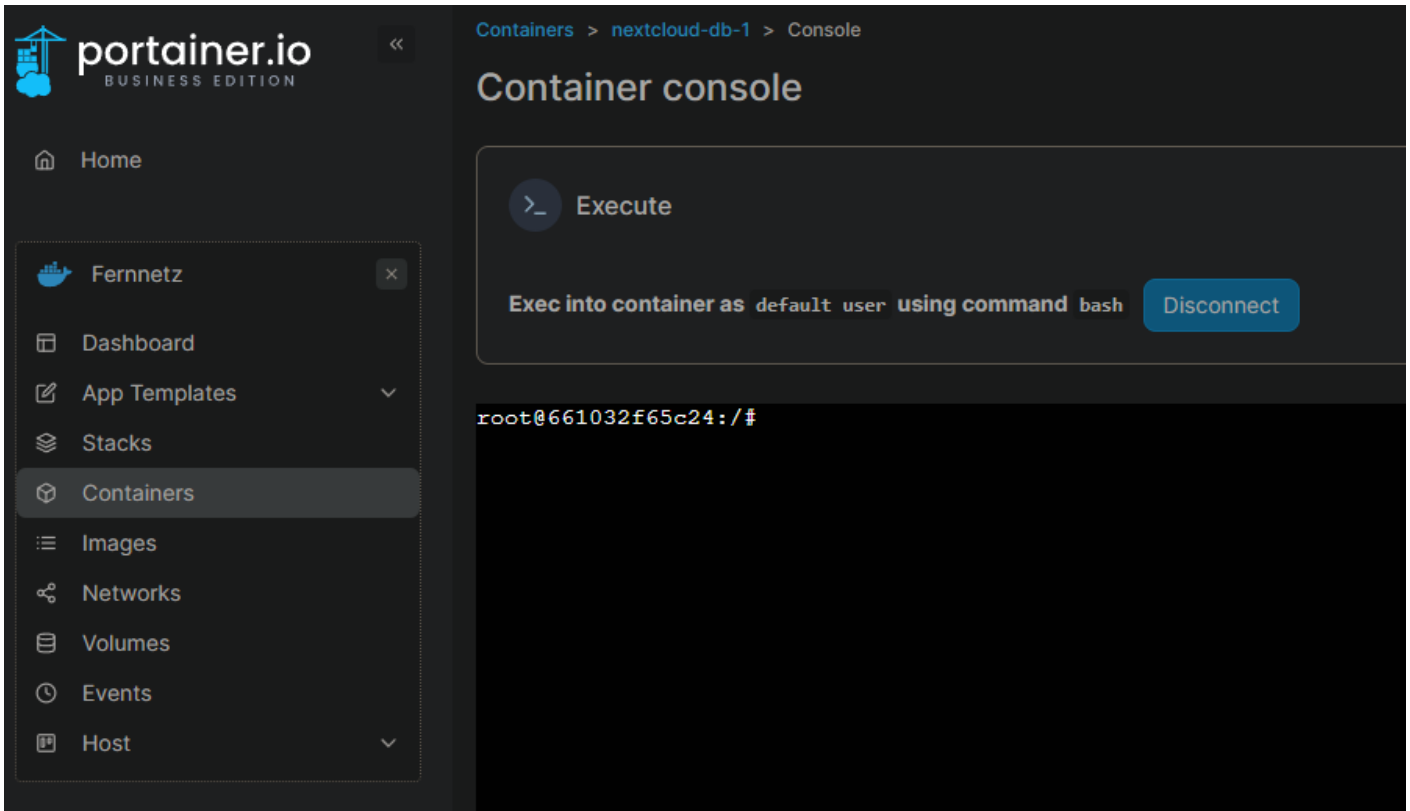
portainer.io
BUSINESS EDITION
«

Home

Fernnetz
×

Dashboard
App Templates
Stacks
Containers
Images
Networks
Volumes
Events
Host

Containers > nextcloud-db-1 > Console

Container console

Execute

Exec into container as default user using command bash
Disconnect

root@661032f65c24:/#